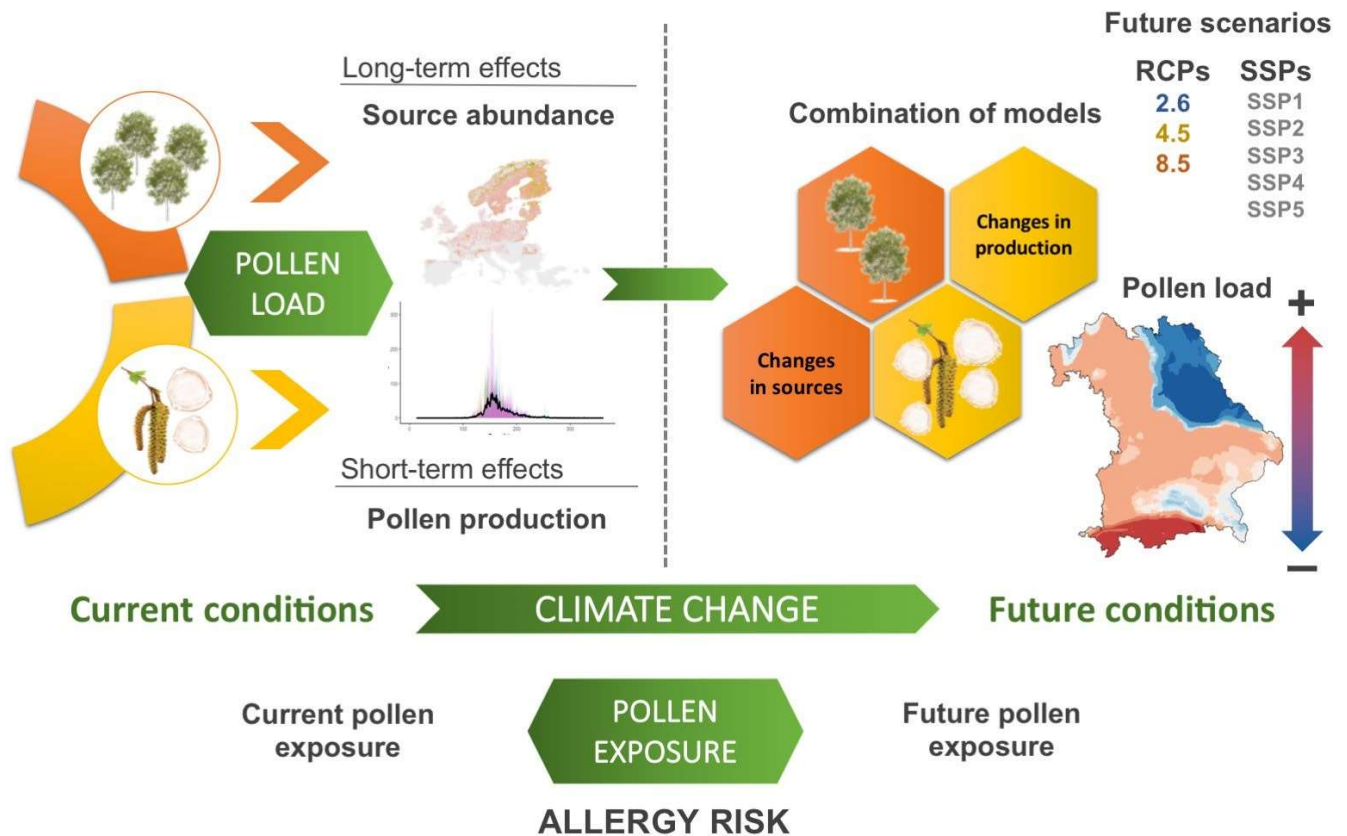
Long-term effects

Source abundance

POLLEN LOAD

Short-term effects

Pollen production

Future scenarios

RCPs
2.6
4.5
8.5

SSPs
SSP1
SSP2
SSP3
SSP4
SSP5

Combination of models

Changes in production

Changes in sources

Pollen load

+

−

Current conditions

CLIMATE CHANGE

Future conditions

Current pollen exposure

POLLEN EXPOSURE

Future pollen exposure

ALLERGY RISK